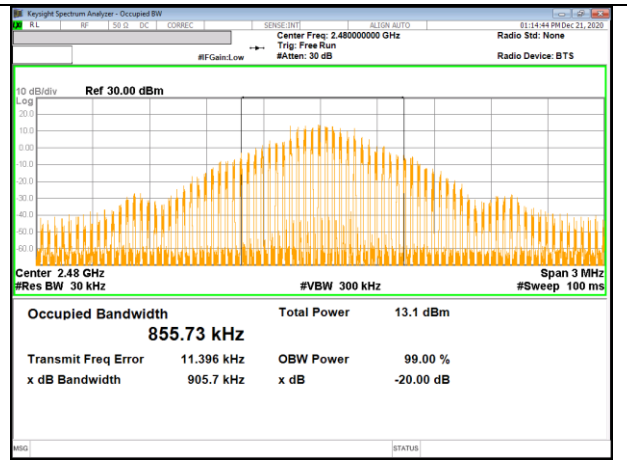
Keysight Spectrum Analyzer - Occupied BW

RL | RF | 50 Ω | DC | CORREC | SENSE:INT | ALIGN AUTO | 01:14:44 PM Dec 21, 2020

Center Freq: 2.480000000 GHz
Trig: Free Run
#Atten: 30 dB

#IFGain:Low

Radio Std: None
Radio Device: BTS

10 dB/div Ref 30.00 dBm
Log
20.0
10.0
0.00
-10.0
-20.0
-30.0
-40.0
-50.0
-60.0

Center 2.48 GHz
#Res BW 30 kHz
#VBW 300 kHz
Span 3 MHz
#Sweep 100 ms

Occupied Bandwidth
855.73 kHz

Total Power 13.1 dBm

Transmit Freq Error 11.396 kHz
OBW Power 99.00 %

x dB Bandwidth 905.7 kHz
x dB -20.00 dB

MSG
STATUS